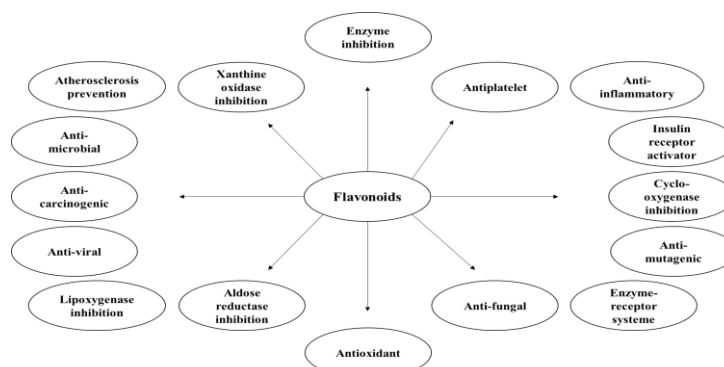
Enzyme inhibition

Atherosclerosis prevention

Xanthine oxidase inhibition

Antiplatelet

Anti-inflammatory

Anti-microbial

Insulin receptor activator

Anti-carcinogenic

Flavonoids

Cyclo-oxygenase inhibition

Anti-viral

Anti-mutagenic

Lipoxygenase inhibition

Aldose reductase inhibition

Anti-fungal

Enzyme-receptor systeme

Antioxidant